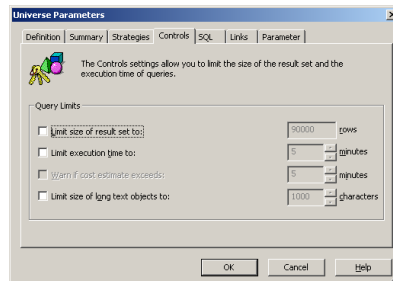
Universe Parameters

Definition | Summary | Strategies | Controls | SQL | Links | Parameter

The Controls settings allow you to limit the size of the result set and the execution time of queries.

Query Limits

Limit size of result set to: 90000 rows

Limit execution time to: 5 minutes

Warn if cost estimate exceeds: 5 minutes

Limit size of long text objects to: 1000 characters

OK | Cancel | Help